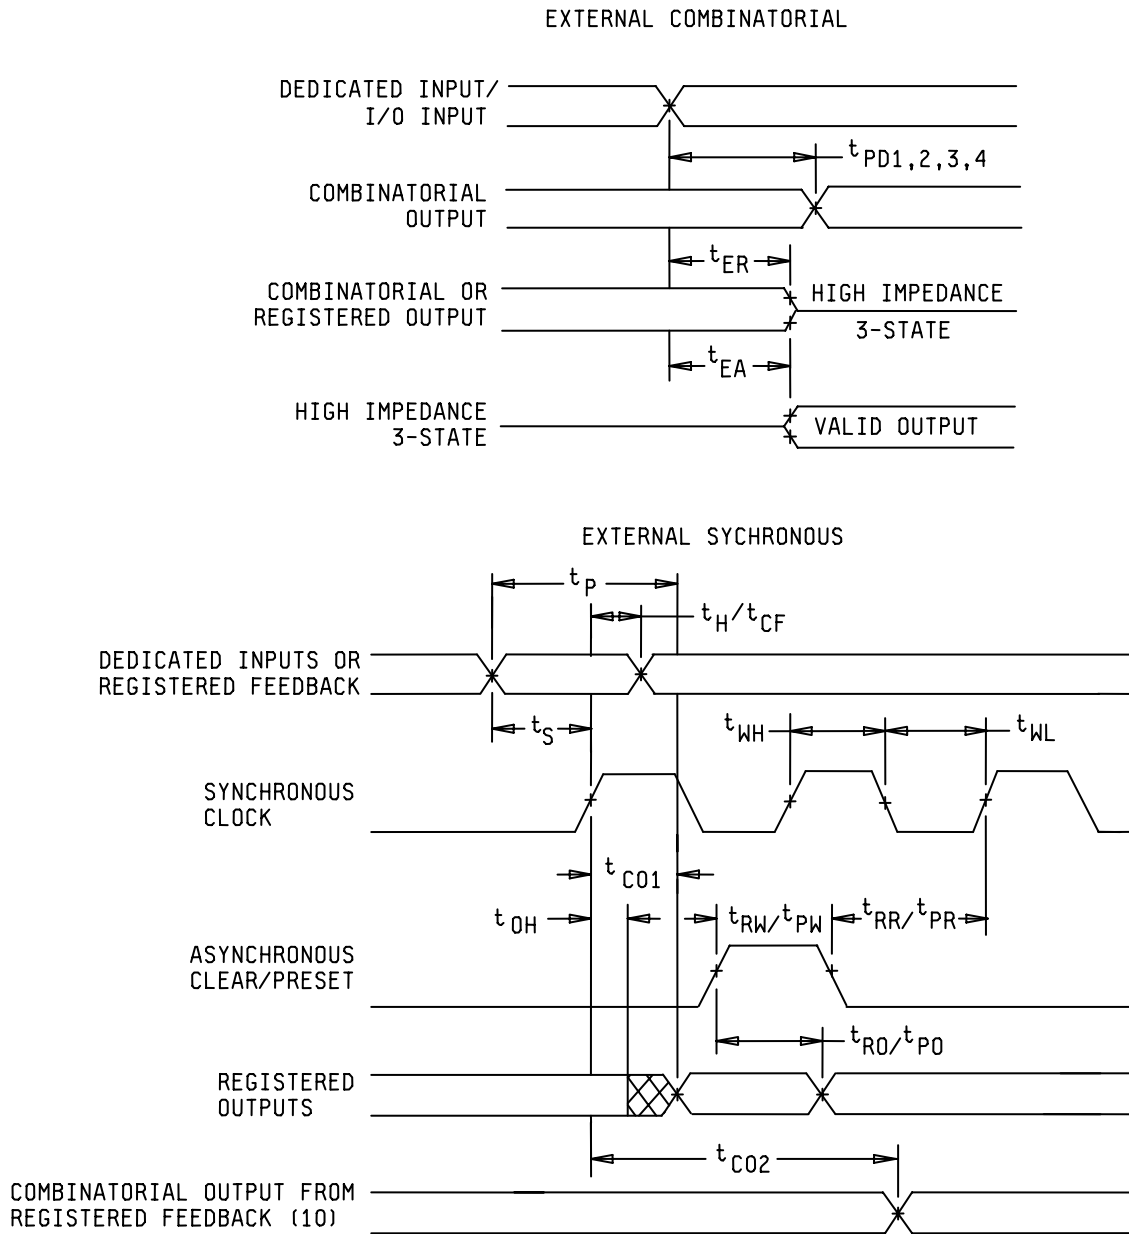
EXTERNAL COMBINATORIAL

DEDICATED INPUT/
I/O INPUT

$t_{PD1,2,3,4}$

COMBINATORIAL
OUTPUT

$t_{ER}$

COMBINATORIAL OR
REGISTERED OUTPUT

HIGH IMPEDANCE
3-STATE

$t_{EA}$

HIGH IMPEDANCE
3-STATE

VALID OUTPUT

EXTERNAL SYCHRONOUS

$t_P$

$t_H/t_{CF}$

DEDICATED INPUTS OR
REGISTERED FEEDBACK

$t_S$

$t_{WH}$

$t_{WL}$

SYNCHRONOUS
CLOCK

$t_{CO1}$

$t_{OH}$

$t_{RW}/t_{PW}$

$t_{RR}/t_{PR}$

ASYNCHRONOUS
CLEAR/PRESET

$t_{RO}/t_{PO}$

REGISTERED
OUTPUTS

$t_{CO2}$

COMBINATORIAL OUTPUT FROM
REGISTERED FEEDBACK (10)